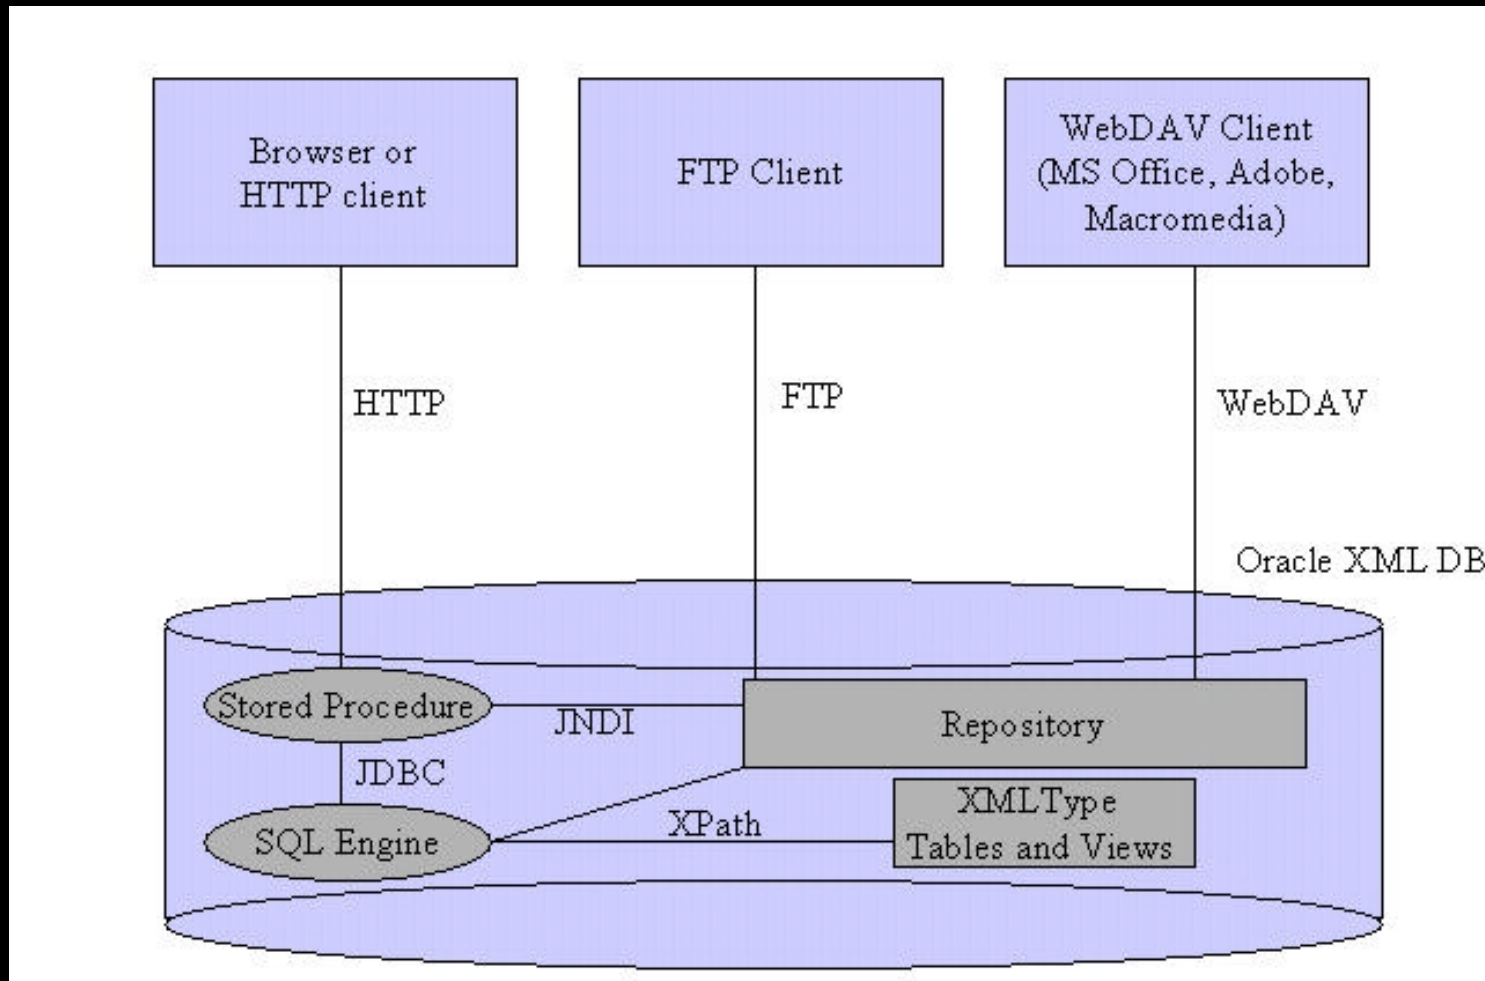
Browser or HTTP client

FTP Client

WebDAV Client (MS Office, Adobe, Macromedia)

HTTP

FTP

WebDAV

Oracle XML DB

Stored Procedure

JNDI

Repository

JDBC

XMLType Tables and Views

XPath

SQL Engine